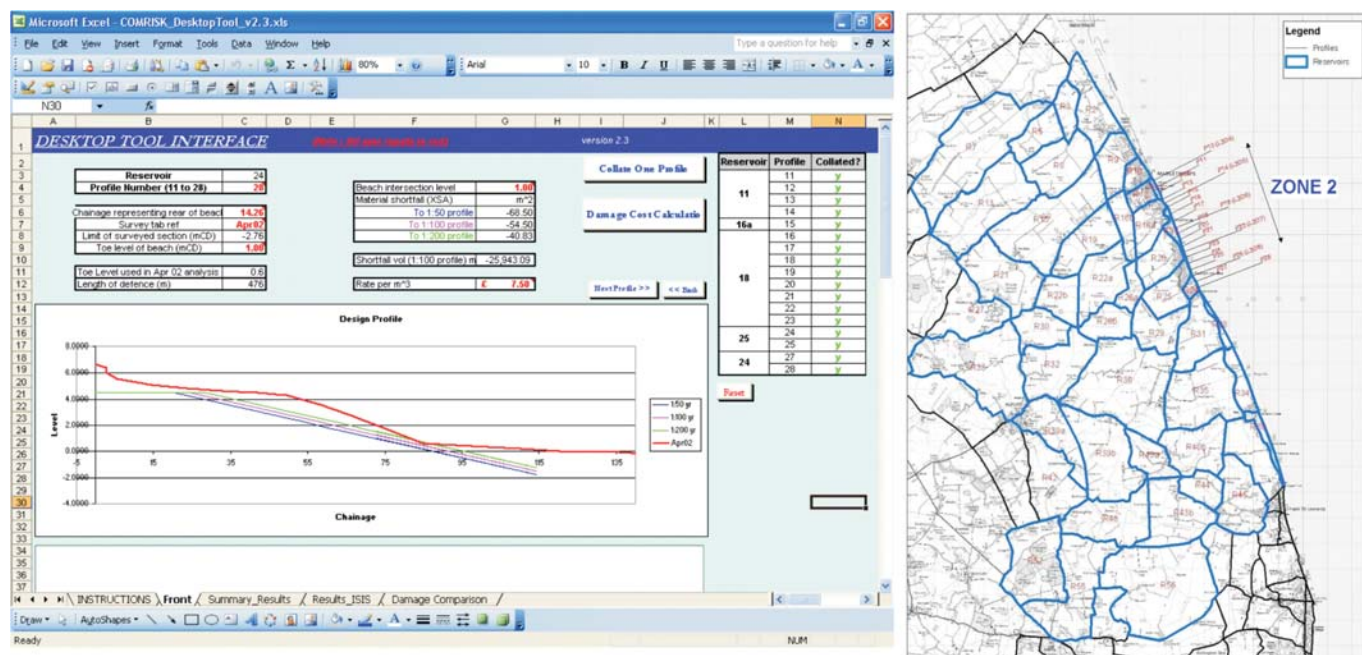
Microsoft Excel - COMRISK_DesktopTool_v2.3.xls

File Edit View Insert Format Tools Data Window Help

Type a question for help

80%

Arial

10

B I U

N30

A B C D E F G H I J K L M N

DESKTOP TOOL INTERFACE

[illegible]

version 2.3

| Reservoir | 24 |
|---|---|
| Profile Number (11 to 28) | 20 |

| Chainage representing rear of beach | 14.26 |
|---|---|
| Survey tab ref | Apr02 |
| Limit of surveyed section (mCD) | -2.76 |
| Toe level of beach (mCD) | 1.00 |

| Toe Level used in Apr 02 analysis | 0.6 |
|---|---|
| Length of defence (m) | 476 |

| Beach intersection level | 1.00 |
|---|---|
| Material shortfall (XSA) | m^2 |
| To 1:50 profile | -68.50 |
| To 1:100 profile | -54.50 |
| To 1:200 profile | -40.83 |

| Shortfall vol (1:100 profile) m | -25,943.09 |
|---|---|

| Rate per m^3 | £ 7.50 |
|---|---|

Collate One Profile

Damage Cost Calculation

Next Profile >>

<< Back

| Reservoir | Profile | Collated? |
|---|---|---|
| 11 | 11 | y |
| | 12 | y |
| | 13 | y |
| | 14 | y |
| 16a | 15 | y |
| 18 | 16 | y |
| | 17 | y |
| | 18 | y |
| | 19 | y |
| | 20 | y |
| | 21 | y |
| | 22 | y |
| | 23 | y |
| 25 | 24 | y |
| | 25 | y |
| 24 | 27 | y |
| | 28 | y |

Reset

Design Profile

8.0000
6.0000
4.0000
2.0000
0.0000
-2.0000
-4.0000

Level

-5 15 35 55 75 95 115 135

Chainage

150 yr
1100 yr
1200 yr
Apr02

INSTRUCTIONS Front Summary_Results Results_ISIS Damage Comparison

Draw AutoShapes

Ready

NUM

Legend
Profiles
Reservoirs

ZONE 2

R5 R7 R8 R9 R11 R13 R16 R19 R21 R22a R22b R25 R26 R27 R28 R29 R30 R31 R32 R33 R34 R35 R36 R38 R39 R40 R41 R42 R43 R45 R46 R56 R58